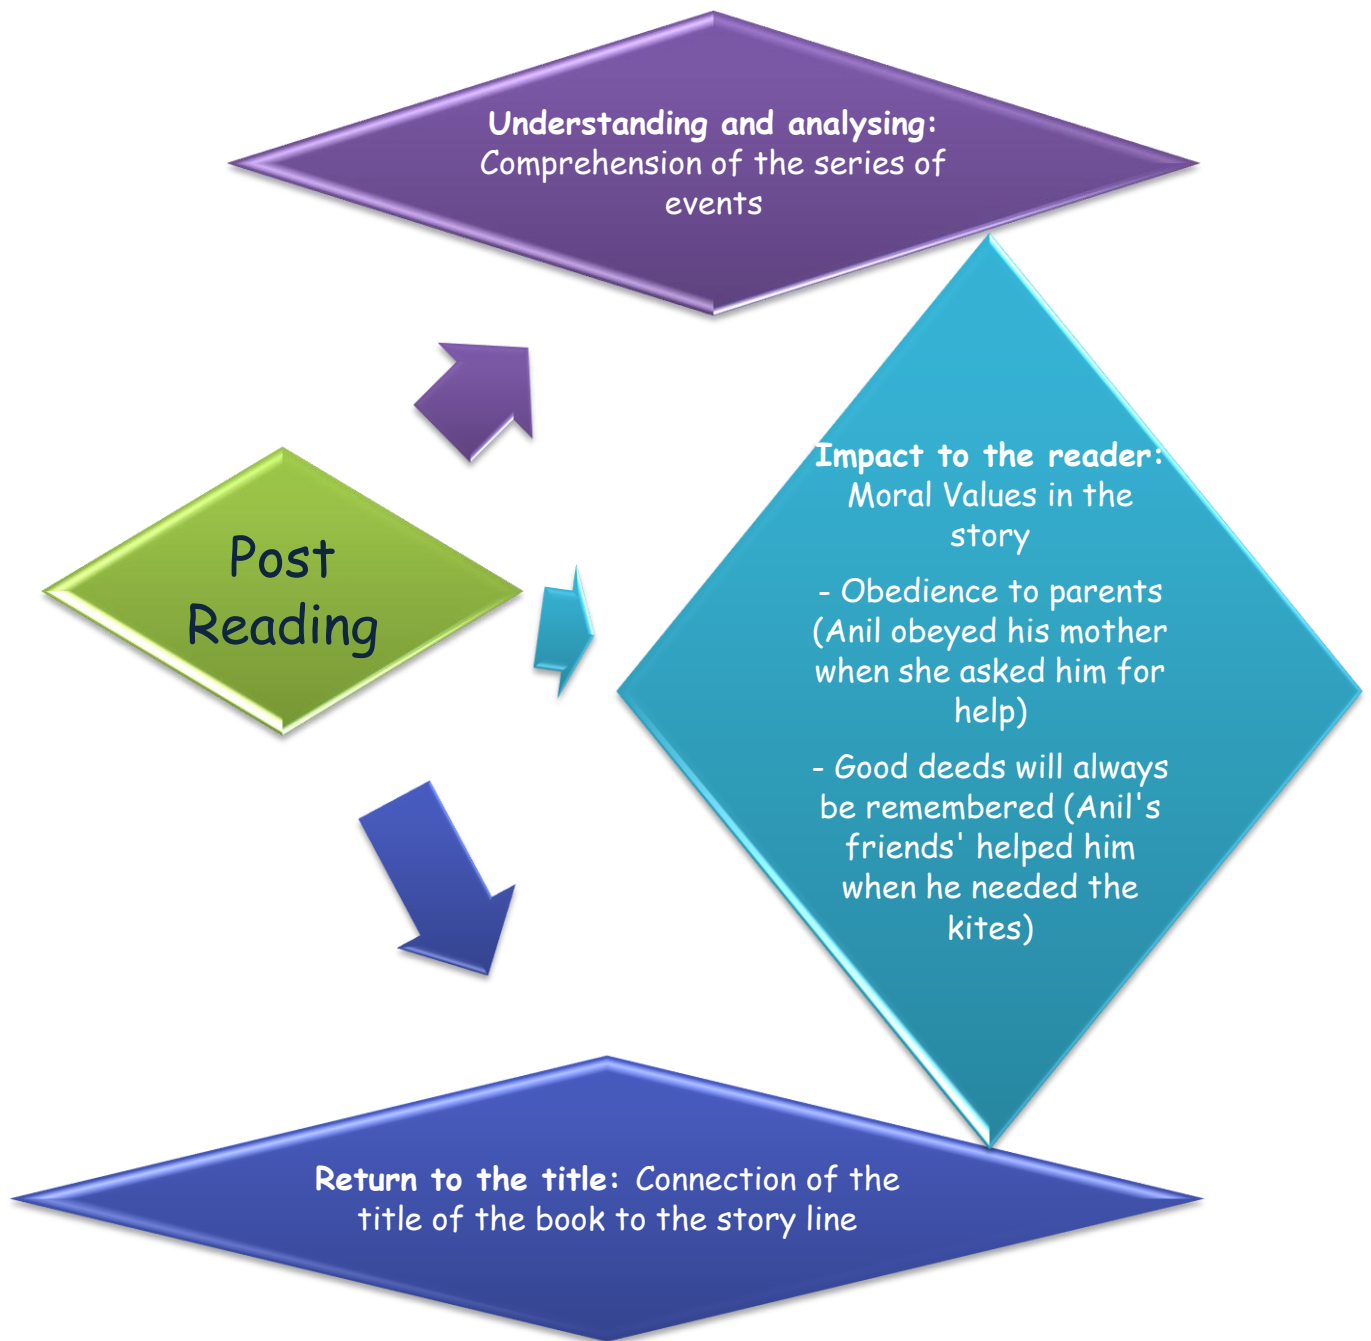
Understanding and analysing: Comprehension of the series of events

Post Reading

Impact to the reader: Moral Values in the story

- Obedience to parents (Anil obeyed his mother when she asked him for help)

- Good deeds will always be remembered (Anil's friends' helped him when he needed the kites)

Return to the title: Connection of the title of the book to the story line